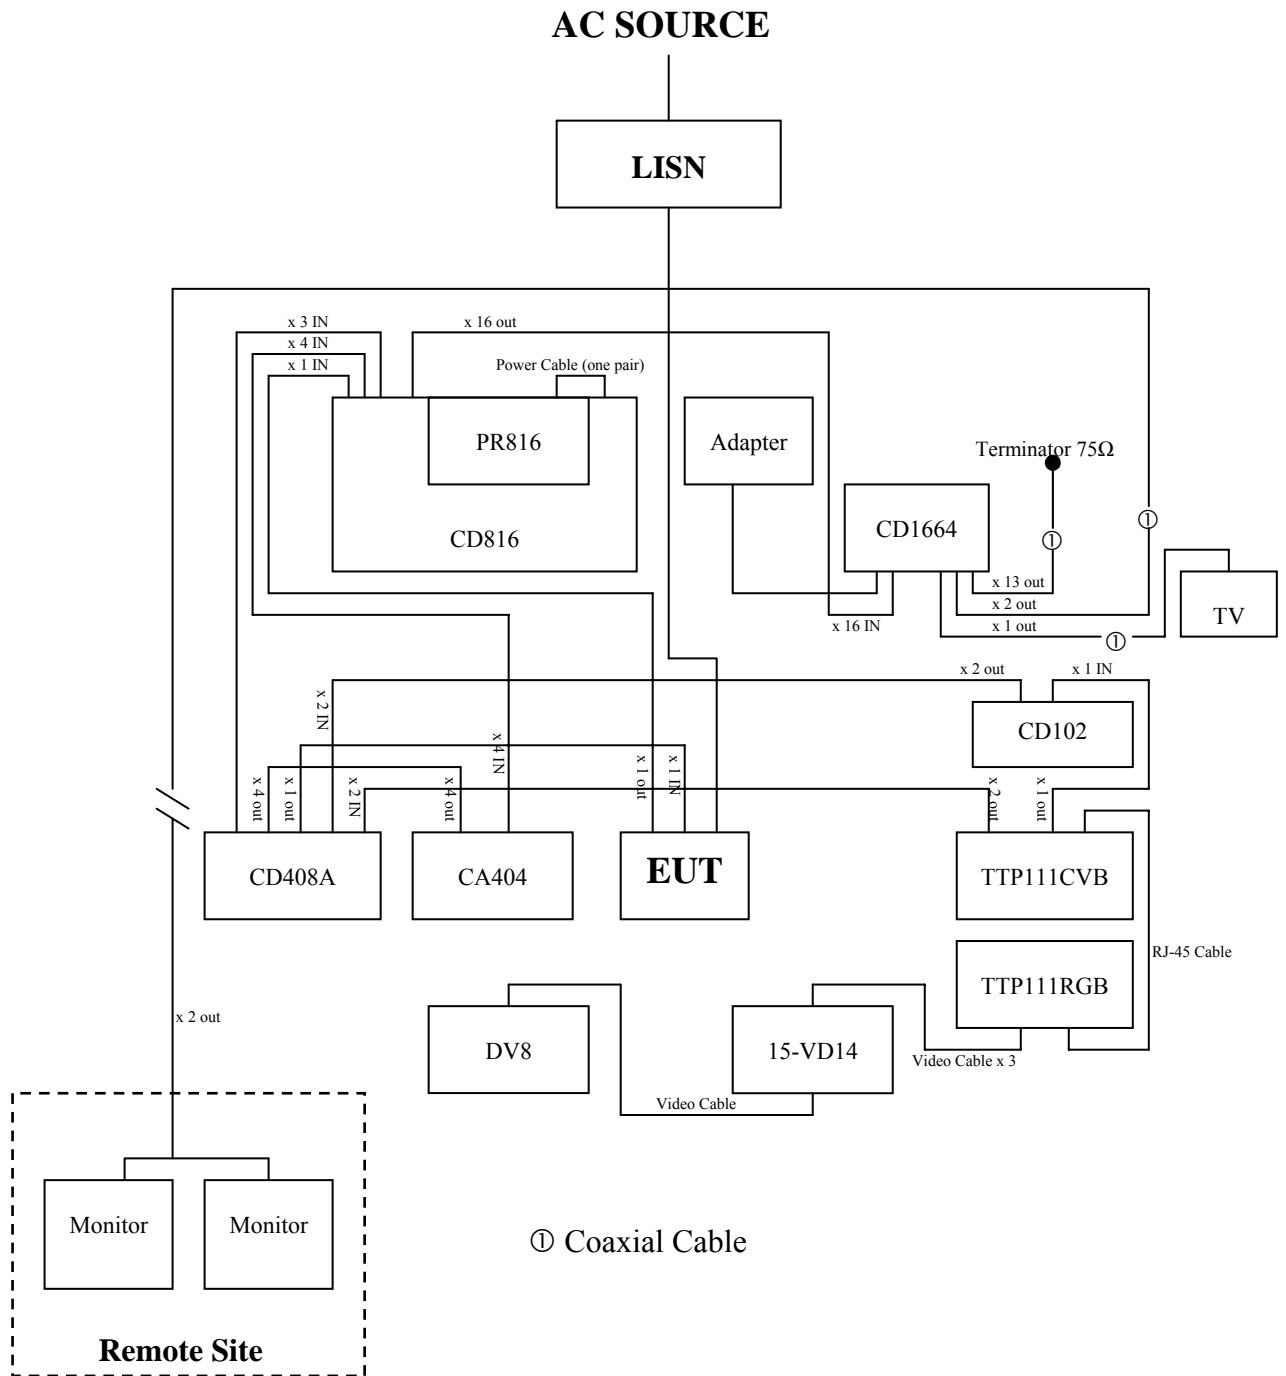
AC SOURCE

LISN

x 3 IN

x 16 out

x 4 IN

x 1 IN

Power Cable (one pair)

PR816

CD816

Adapter

Terminator 75Ω

CD1664

①

①

x 13 out

x 2 out

x 1 out

x 16 IN

①

TV

x 2 out

x 1 IN

x 2 IN

CD102

x 4 IN

x 1 out

x 1 IN

x 4 out

x 1 out

x 2 IN

x 4 out

x 2 out

x 1 out

CD408A

CA404

EUT

TTP111CVB

RJ-45 Cable

TTP111RGB

x 2 out

DV8

15-VD14

Video Cable x 3

Video Cable

Monitor

Monitor

① Coaxial Cable

Remote Site